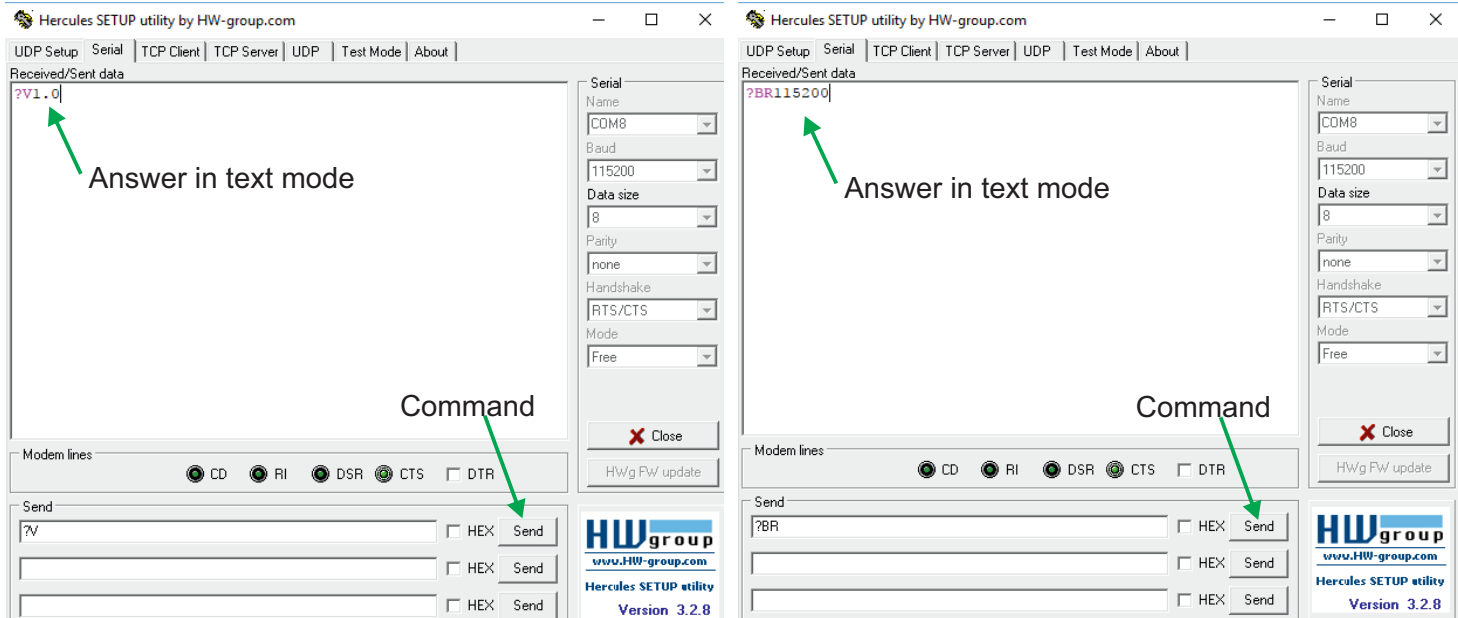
Hercules SETUP utility by HW-group.com

UDP Setup | Serial | TCP Client | TCP Server | UDP | Test Mode | About

Received/Sent data

?V1.0

Answer in text mode

Serial
Name
COM8
Baud
115200
Data size
8
Parity
none
Handshake
RTS/CTS
Mode
Free

Command

Close

HWg FW update

Modem lines
CD RI DSR CTS DTR

Send
?V
HEX Send
HEX Send
HEX Send

HW group
www.HW-group.com
Hercules SETUP utility
Version 3.2.8

Hercules SETUP utility by HW-group.com

UDP Setup | Serial | TCP Client | TCP Server | UDP | Test Mode | About

Received/Sent data

?BR115200

Answer in text mode

Serial
Name
COM8
Baud
115200
Data size
8
Parity
none
Handshake
RTS/CTS
Mode
Free

Command

Close

HWg FW update

Modem lines
CD RI DSR CTS DTR

Send
?BR
HEX Send
HEX Send
HEX Send

HW group
www.HW-group.com
Hercules SETUP utility
Version 3.2.8